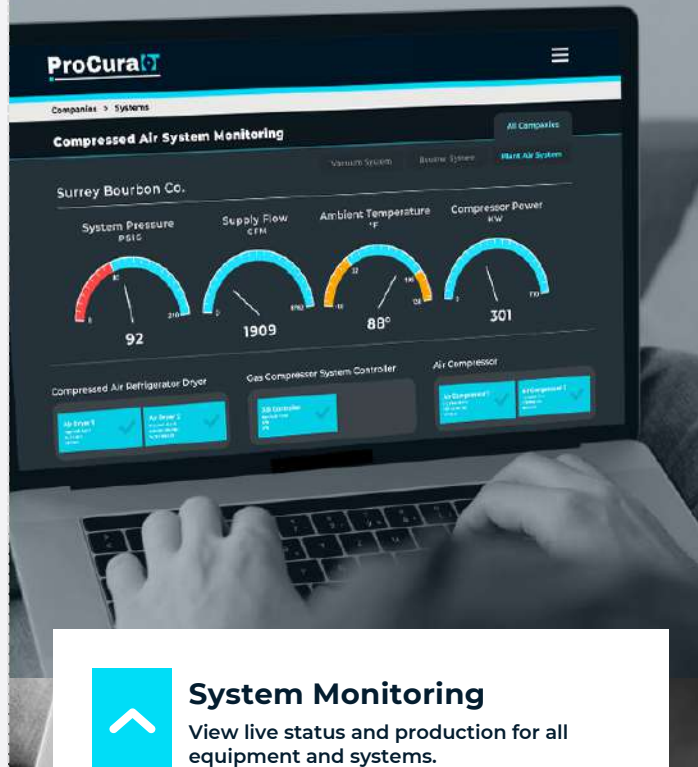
ProCuraIT

Companies > Systems

Compressed Air System Monitoring

All Companies

Vacuum System
Booster System
Plant Air System

Surrey Bourbon Co.

System Pressure
PSIG
0
80
210
92

Supply Flow
CFM
0
8762
1909

Ambient Temperature
°F
-10
32
105
128
88°

Compressor Power
KW
0
770
301

Compressed Air Refrigerator Dryer
Air Dryer 1
Air Dryer 2

Gas Compressor System Controller
Sill Controller

Air Compressor
Air Compressor 1
Air Compressor 2

System Monitoring
View live status and production for all equipment and systems.